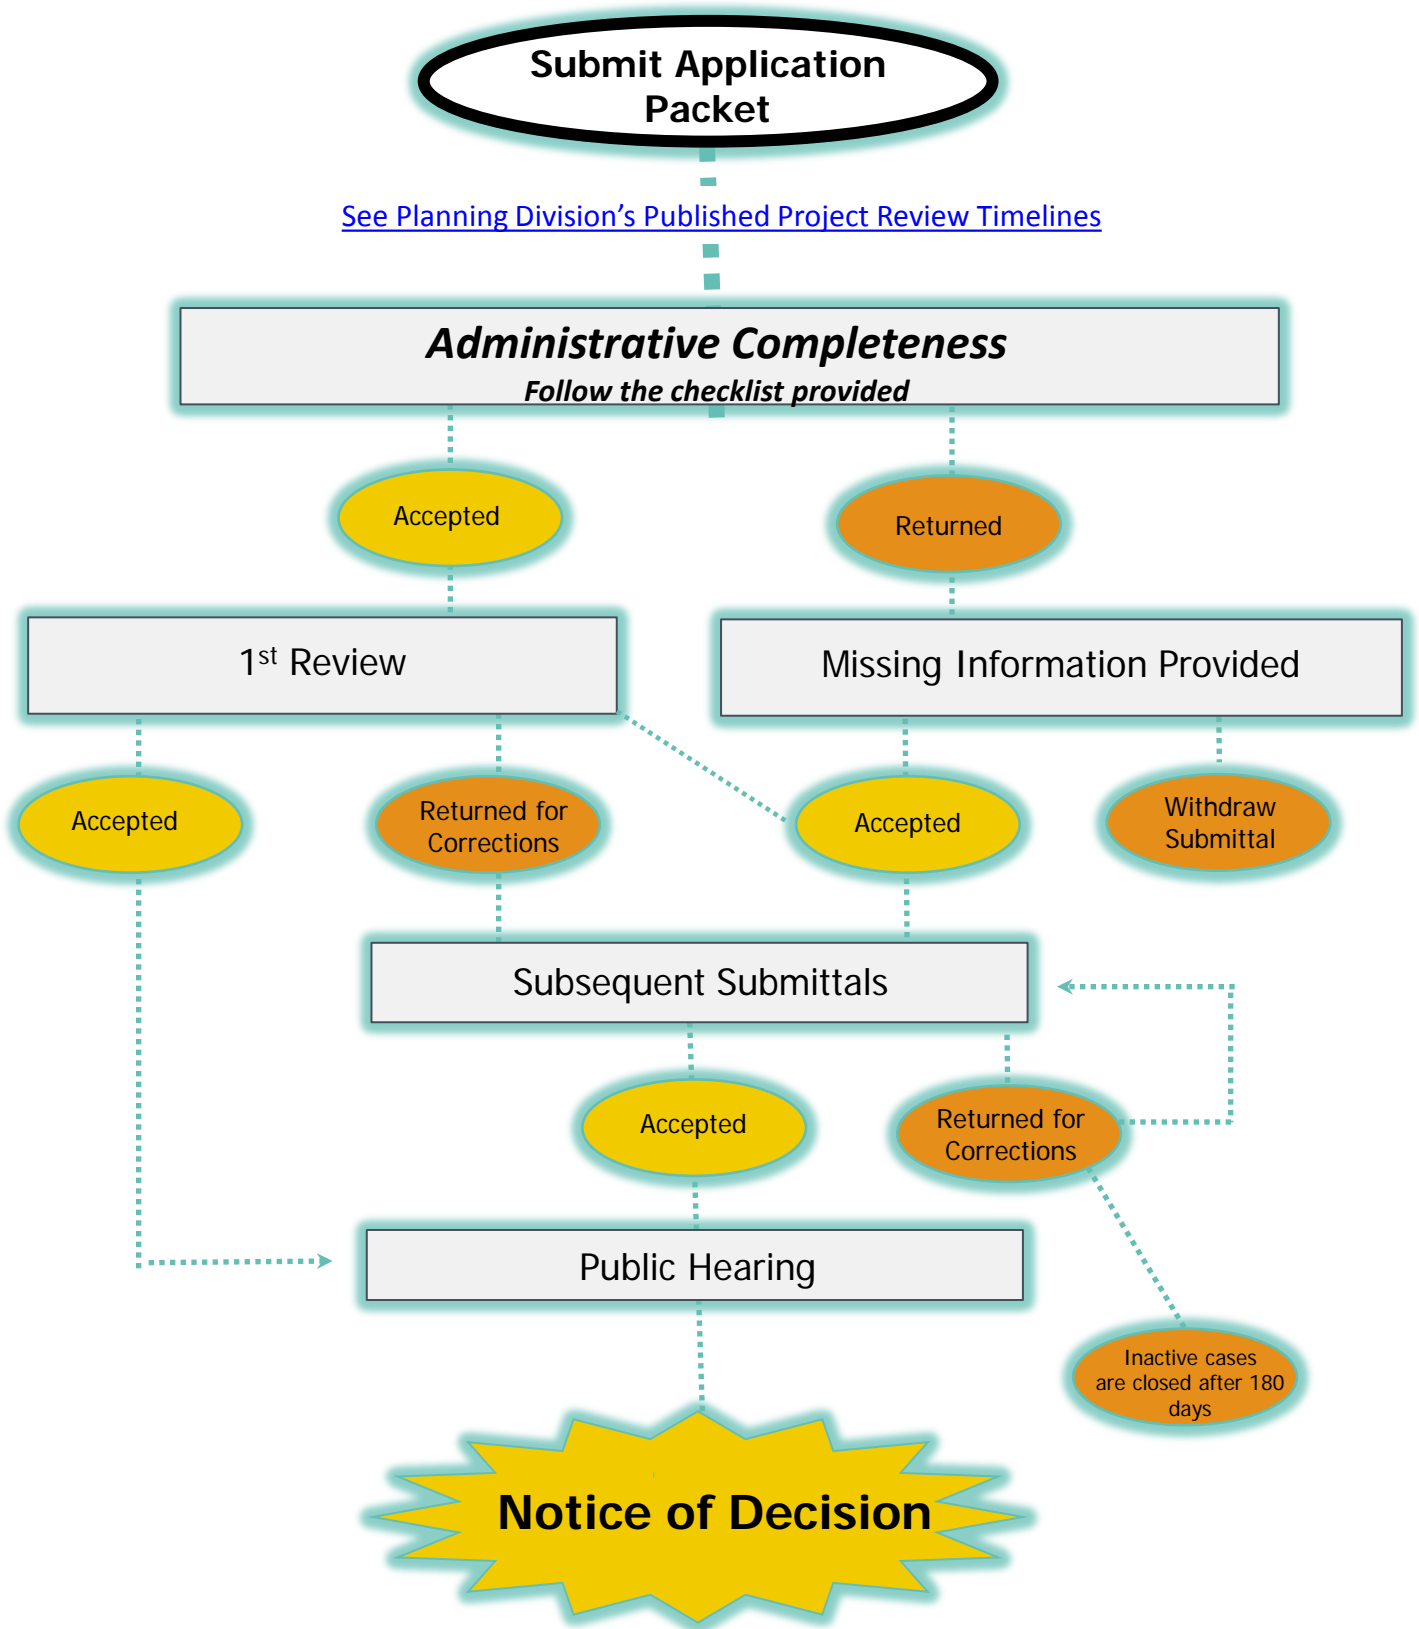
Submit Application Packet

See Planning Division's Published Project Review Timelines

Administrative Completeness
Follow the checklist provided

Accepted

Returned

1$^{st}$ Review

Missing Information Provided

Accepted

Returned for Corrections

Accepted

Withdraw Submittal

Subsequent Submittals

Accepted

Returned for Corrections

Public Hearing

Inactive cases are closed after 180 days

Notice of Decision